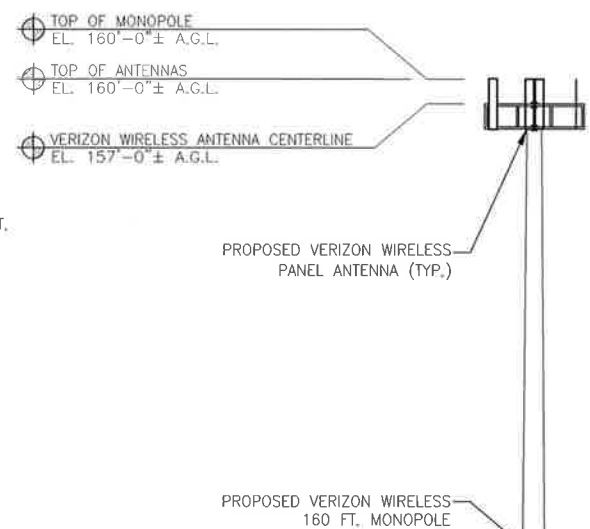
TOP OF MONOPOLE
EL. 160'–0"± A.G.L.

TOP OF ANTENNAS
EL. 160'–0"± A.G.L.

VERIZON WIRELESS ANTENNA CENTERLINE
EL. 157'–0"± A.G.L.

T.

PROPOSED VERIZON WIRELESS PANEL ANTENNA (TYP.)

PROPOSED VERIZON WIRELESS 160 FT. MONOPOLE